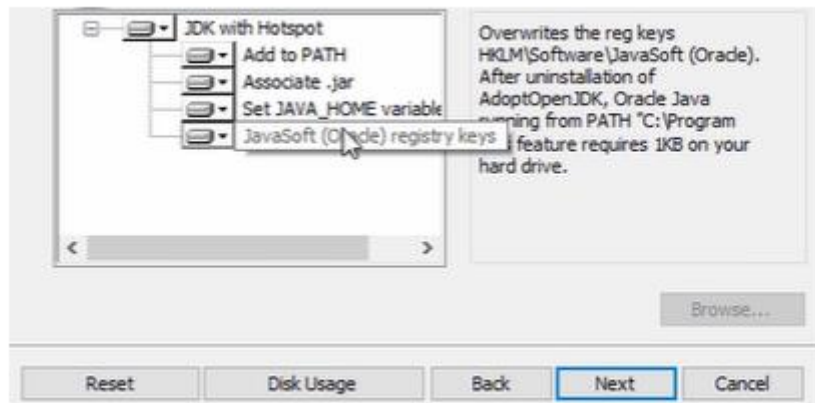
JDK with Hotspot
Add to PATH
Associate .jar
Set JAVA_HOME variable
JavaSoft (Or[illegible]le) registry keys

Overwrites the reg keys HKLM\Software\JavaSoft (Oracle). After uninstallation of AdoptOpenJDK, Oracle Java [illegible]ning from PATH "C:\Program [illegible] feature requires 1KB on your hard drive.

Browse...

Reset
Disk Usage
Back
Next
Cancel